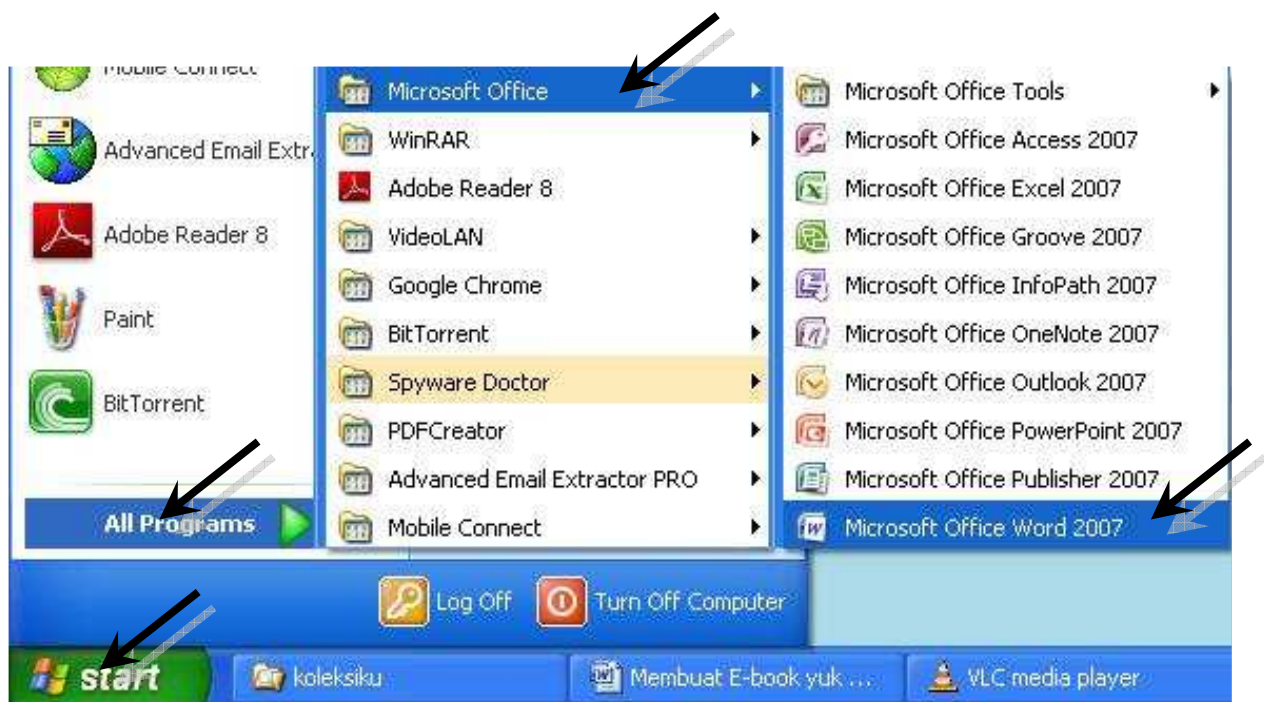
Mobile Connect

Advanced Email Extra

Adobe Reader 8

Paint

BitTorrent

All Programs

Microsoft Office

WinRAR

Adobe Reader 8

VideoLAN

Google Chrome

BitTorrent

Spyware Doctor

PDFCreator

Advanced Email Extractor PRO

Mobile Connect

Microsoft Office Tools

Microsoft Office Access 2007

Microsoft Office Excel 2007

Microsoft Office Groove 2007

Microsoft Office InfoPath 2007

Microsoft Office OneNote 2007

Microsoft Office Outlook 2007

Microsoft Office PowerPoint 2007

Microsoft Office Publisher 2007

Microsoft Office Word 2007

Log Off

Turn Off Computer

start

koleksiku

Membuat E-book yuk ...

VLC media player